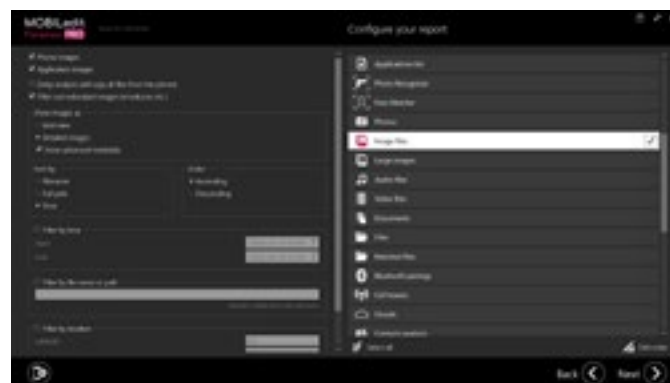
MOBILedit
Forensic PRO

Configure your report

Phone images
Application images
Filter out embedded images (in pdf, ppt, etc.)

Sort by
Size

Order
Ascending
Descending

Filter by time

Filter by file name or path

Filter by location

Application list
Photo Recognition
Face Matcher
Photos
Image files
Large images
Audio files
Video files
Documents
Files
Recorded files
Bluetooth pairings
Wi-Fi Routers
Cloud
Contacts analysis
Select all

Back
Next